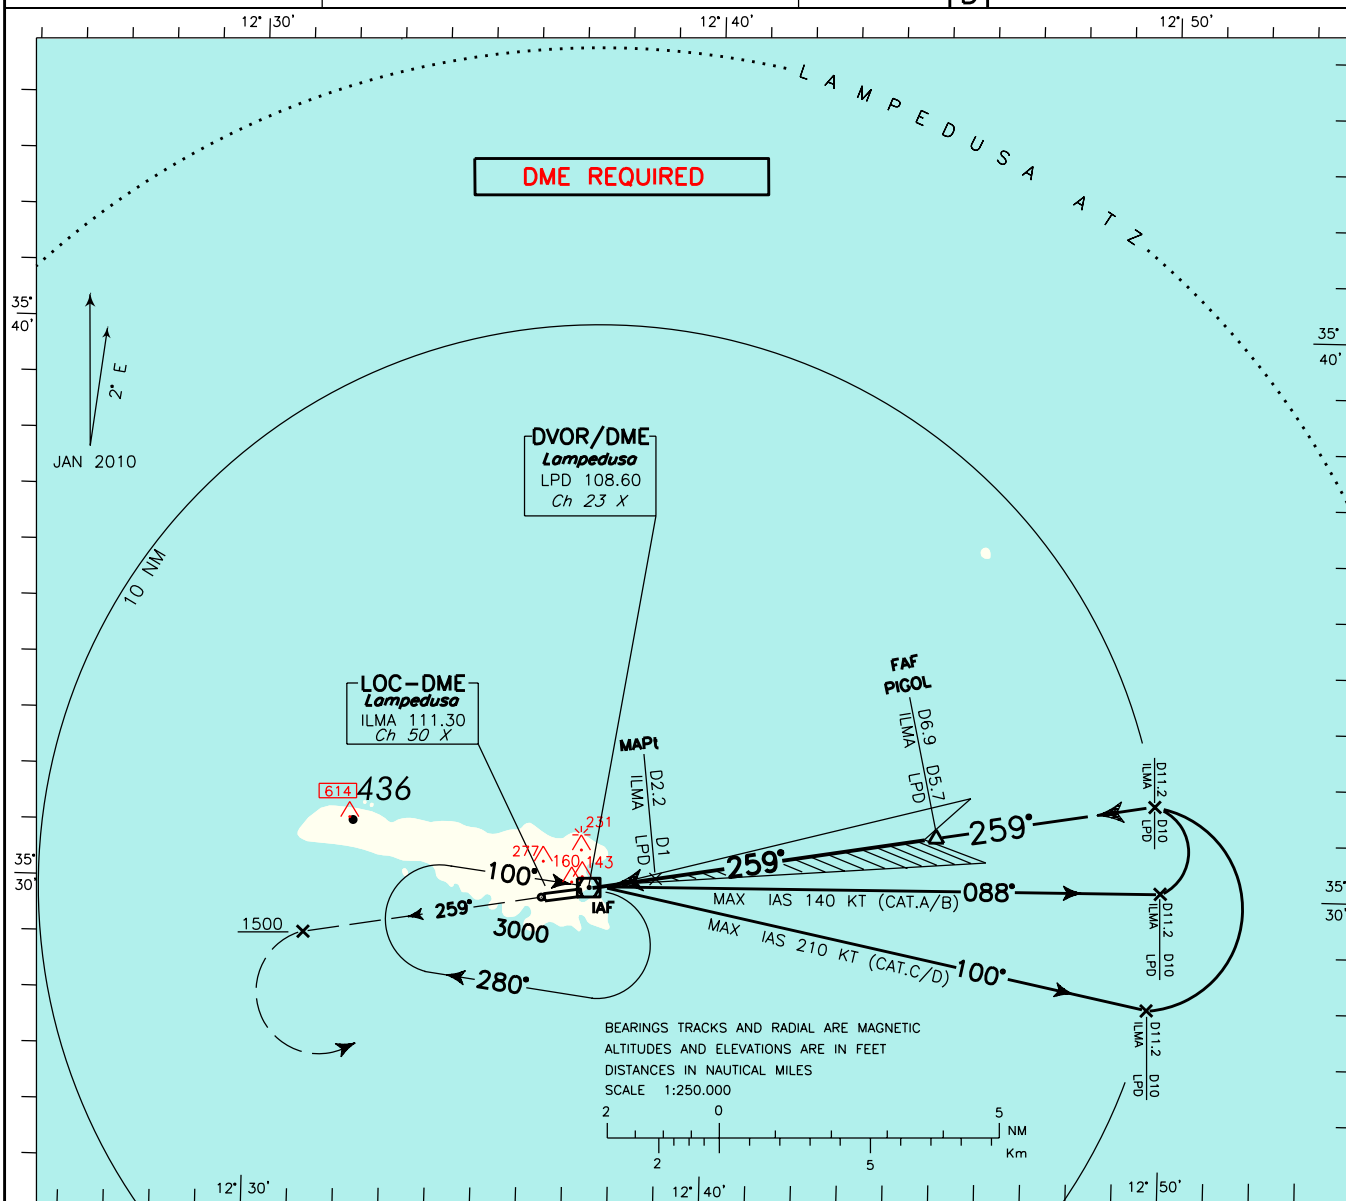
12° 30'
12° 40'
12° 50'
LAMPEDUSA ATZ
DME REQUIRED
35° 40'
35° 40'
2° E
JAN 2010
DVOR/DME
Lampedusa
LPD 108.60
Ch 23 X
10 NM
FAF
PIGOL
ILMA D6.9
LPD D5.7
LOC-DME
Lampedusa
ILMA 111.30
Ch 50 X
MAPt
ILMA D2.2
LPD D1
614
436
231
277
160
143
ILMA D11.2
LPD D10
259°
259°
35° 30'
35° 30'
100°
IAF
MAX IAS 140 KT (CAT.A/B)
088°
1500
259°
3000
MAX IAS 210 KT (CAT.C/D)
100°
ILMA D11.2
LPD D10
280°
ILMA D11.2
LPD D10
BEARINGS TRACKS AND RADIAL ARE MAGNETIC
ALTITUDES AND ELEVATIONS ARE IN FEET
DISTANCES IN NAUTICAL MILES
SCALE 1:250.000
2 0 5 NM
2 5 Km
12° 30'
12° 40'
12° 50'